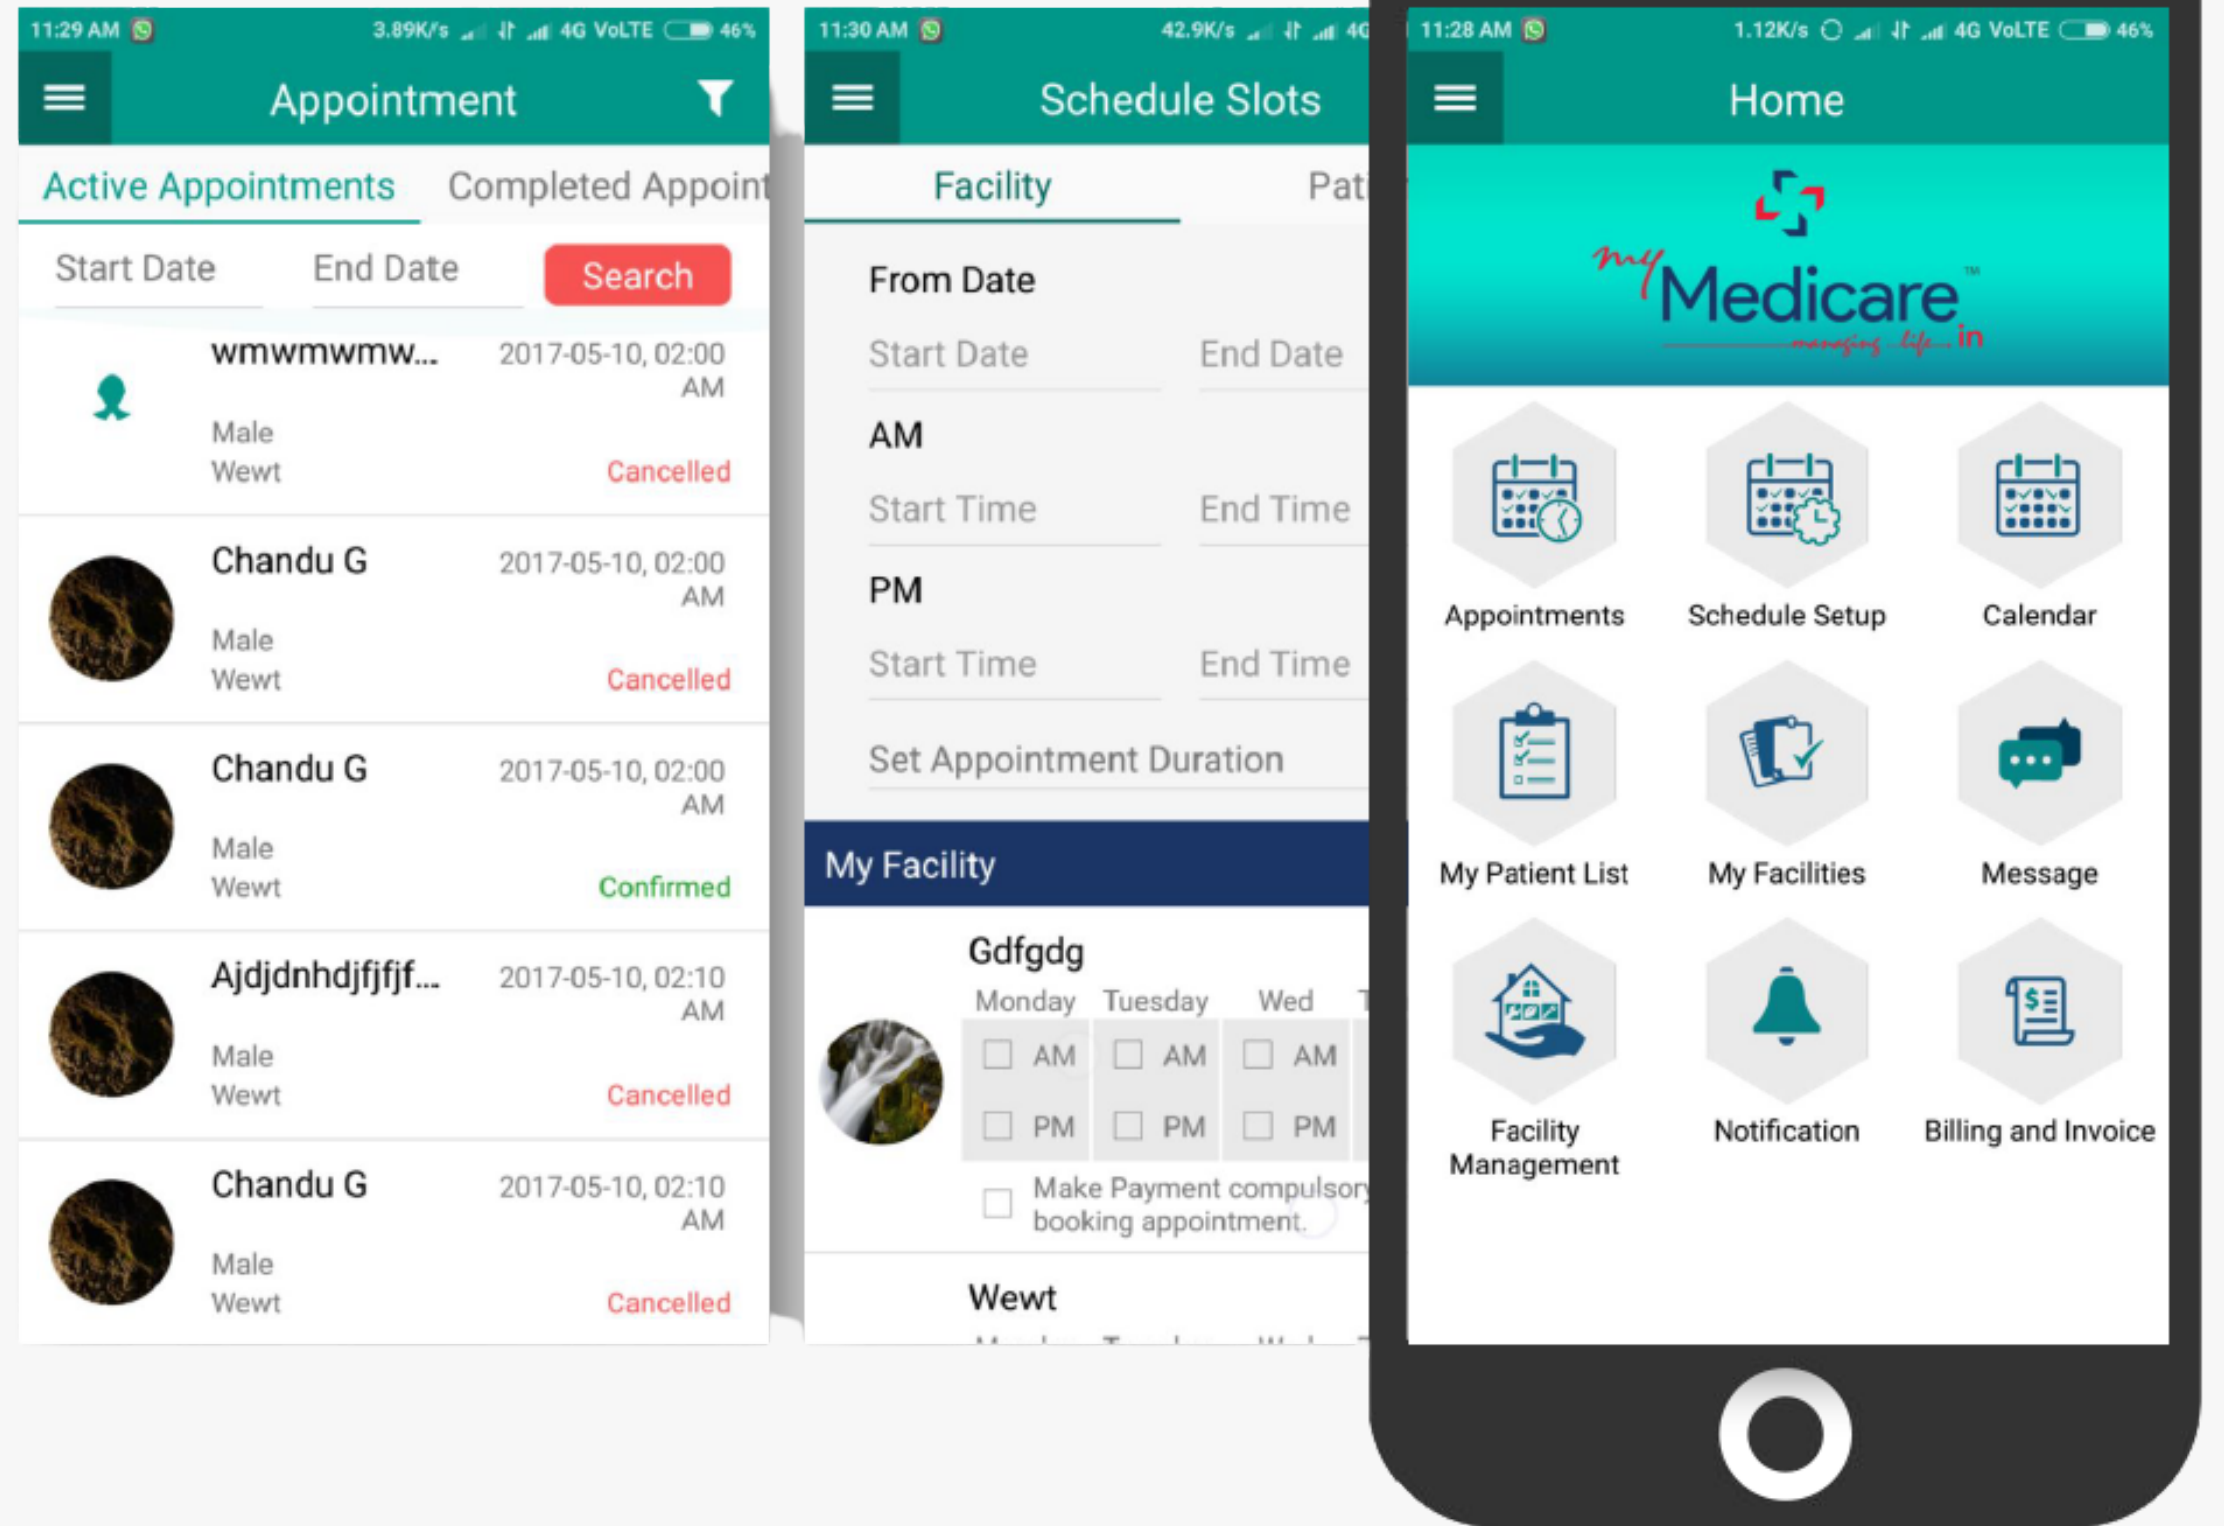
11:29 AM 3.89K/s 4G VoLTE 46%

Appointment

Active Appointments Completed Appoint

Start Date End Date Search

wmwmwmw... 2017-05-10, 02:00 AM
Male
Wewt Cancelled

Chandu G 2017-05-10, 02:00 AM
Male
Wewt Cancelled

Chandu G 2017-05-10, 02:00 AM
Male
Wewt Confirmed

Ajdjdnhdjfjfjf... 2017-05-10, 02:10 AM
Male
Wewt Cancelled

Chandu G 2017-05-10, 02:10 AM
Male
Wewt Cancelled

11:30 AM 42.9K/s 4G

Schedule Slots

Facility Pat

From Date

Start Date End Date

AM

Start Time End Time

PM

Start Time End Time

Set Appointment Duration

My Facility

Gdfgdg

Monday Tuesday Wed T

AM AM AM

PM PM PM

Make Payment compulsory booking appointment.

Wewt

11:28 AM 1.12K/s 4G VoLTE 46%

Home

my Medicare™ managing life .in

Appointments

Schedule Setup

Calendar

My Patient List

My Facilities

Message

Facility Management

Notification

Billing and Invoice